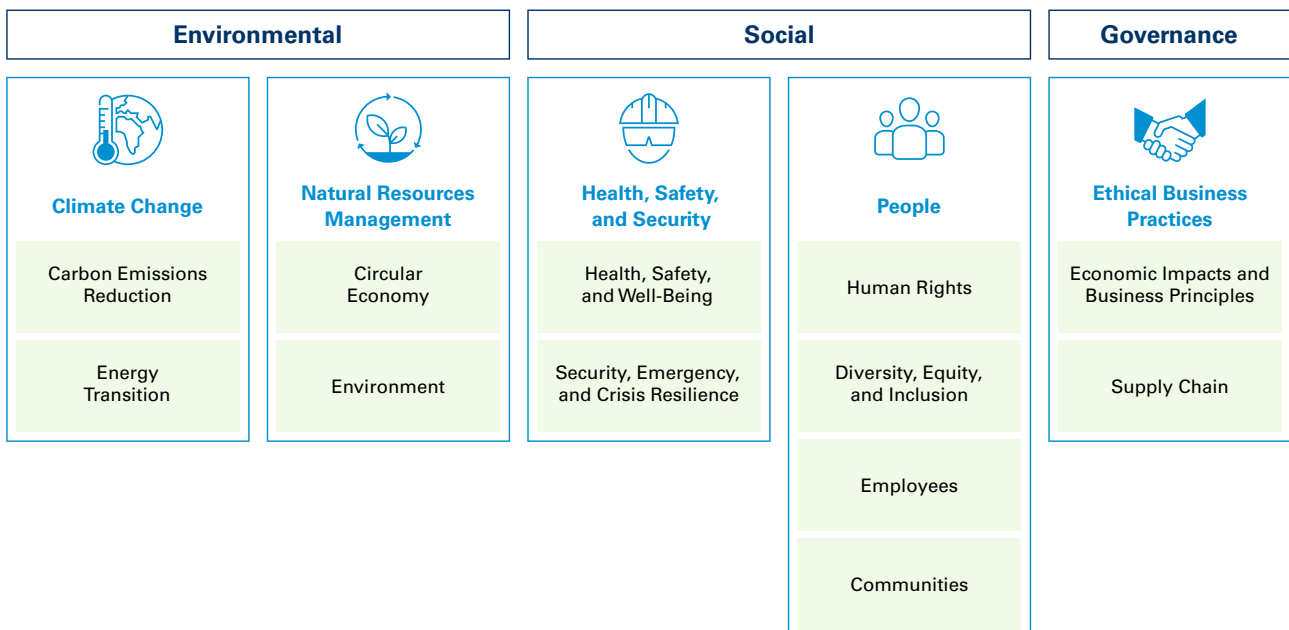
Environmental

Social

Governance

Climate Change

Carbon Emissions Reduction

Energy Transition

Natural Resources Management

Circular Economy

Environment

Health, Safety, and Security

Health, Safety, and Well-Being

Security, Emergency, and Crisis Resilience

People

Human Rights

Diversity, Equity, and Inclusion

Employees

Communities

Ethical Business Practices

Economic Impacts and Business Principles

Supply Chain